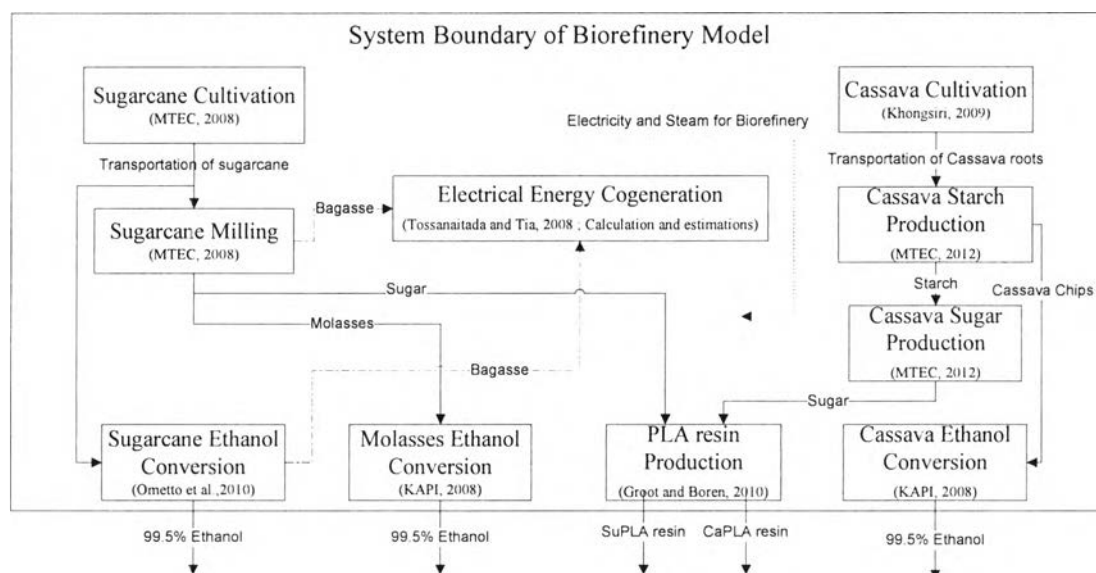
System Boundary of Biorefinery Model

Sugarcane Cultivation
(MTEC, 2008)

Transportation of sugarcane

Sugarcane Milling
(MTEC, 2008)

Bagasse

Electrical Energy Cogeneration
(Tossanaitada and Tia, 2008 ; Calculation and estimations)

Electricity and Steam for Biorefinery

Cassava Cultivation
(Khongsiri, 2009)

Transportation of Cassava roots

Cassava Starch Production
(MTEC, 2012)

Starch

Cassava Chips

Sugar

Molasses

Cassava Sugar Production
(MTEC, 2012)

Bagasse

Sugar

Sugarcane Ethanol Conversion
(Ometto et al ,2010)

Molasses Ethanol Conversion
(KAPI, 2008)

PLA resin Production
(Groot and Boren, 2010)

Cassava Ethanol Conversion
(KAPI, 2008)

99.5% Ethanol

99.5% Ethanol

SuPLA resin

CaPLA resin

99.5% Ethanol